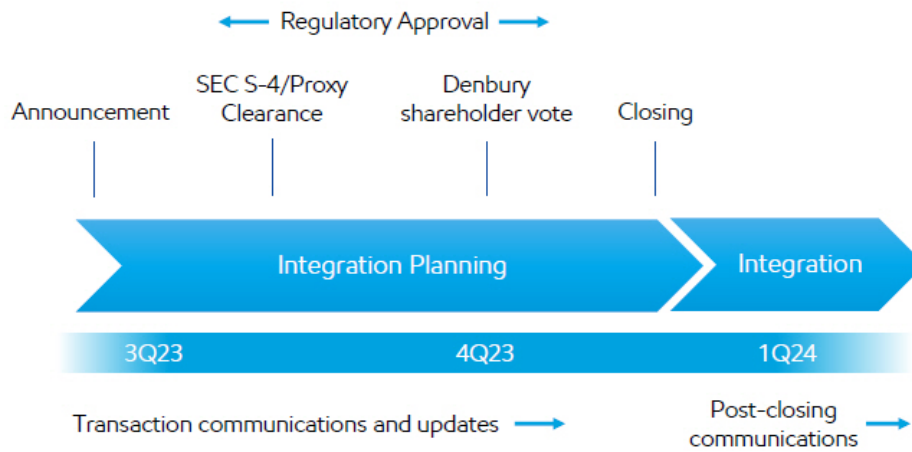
Regulatory Approval

Announcement

SEC S-4/Proxy Clearance

Denbury shareholder vote

Closing

Integration Planning

Integration

3Q23

4Q23

1Q24

Transaction communications and updates

Post-closing communications